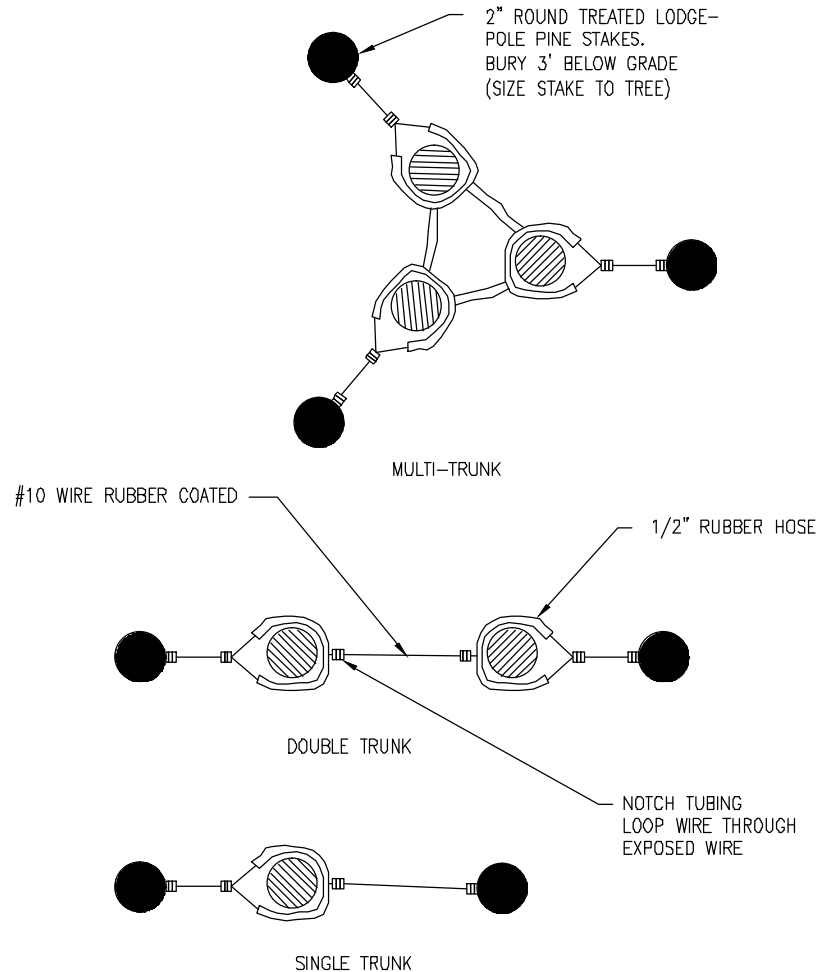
2" ROUND TREATED LODGEPOLE PINE STAKES. BURY 3' BELOW GRADE (SIZE STAKE TO TREE)

MULTI-TRUNK

#10 WIRE RUBBER COATED

1/2" RUBBER HOSE

DOUBLE TRUNK

NOTCH TUBING LOOP WIRE THROUGH EXPOSED WIRE

SINGLE TRUNK